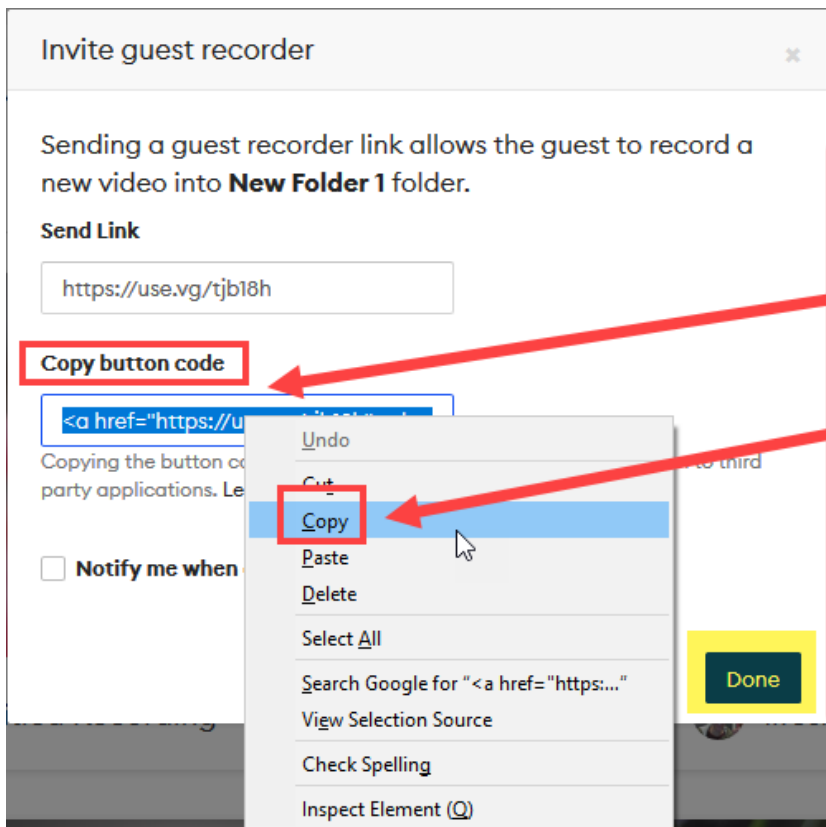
Invite guest recorder

×

Sending a guest recorder link allows the guest to record a new video into **New Folder 1** folder.

**Send Link**

https://use.vg/tjb18h

**Copy button code**

<a href="https://u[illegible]

Copying the button co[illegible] to third party applications. Le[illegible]

**Notify me when** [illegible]

Undo

Cut

Copy

Paste

Delete

Select All

Search Google for "<a href="https:..."

View Selection Source

Check Spelling

Inspect Element (Q)

Done